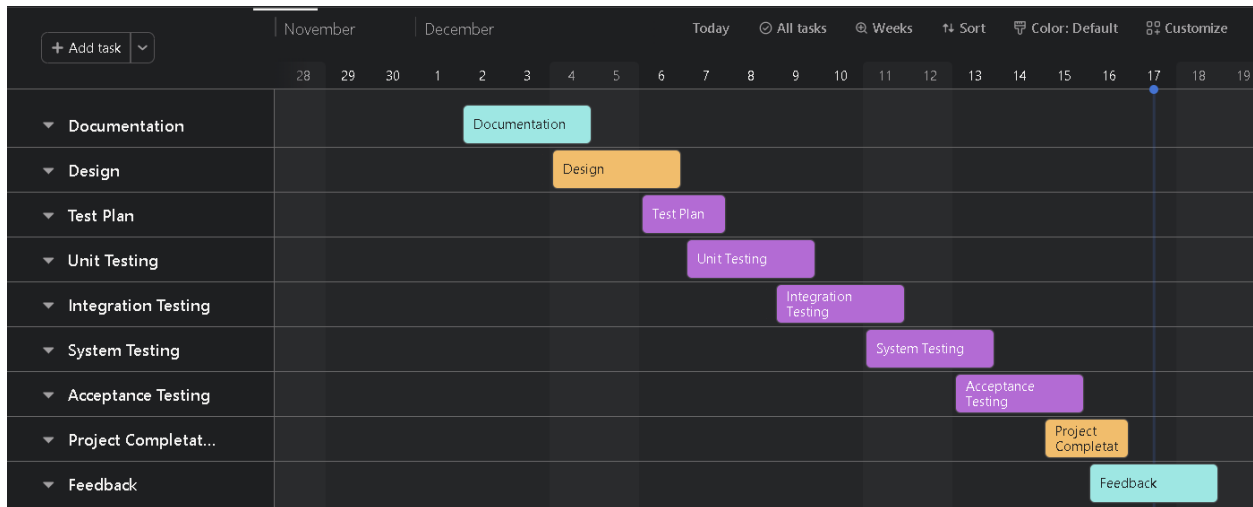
+ Add task

November December

Today All tasks Weeks Sort Color: Default Customize

28 29 30 1 2 3 4 5 6 7 8 9 10 11 12 13 14 15 16 17 18 19

Documentation
Design
Test Plan
Unit Testing
Integration Testing
System Testing
Acceptance Testing
Project Completat...
Feedback

Documentation
Design
Test Plan
Unit Testing
Integration Testing
System Testing
Acceptance Testing
Project Completat
Feedback